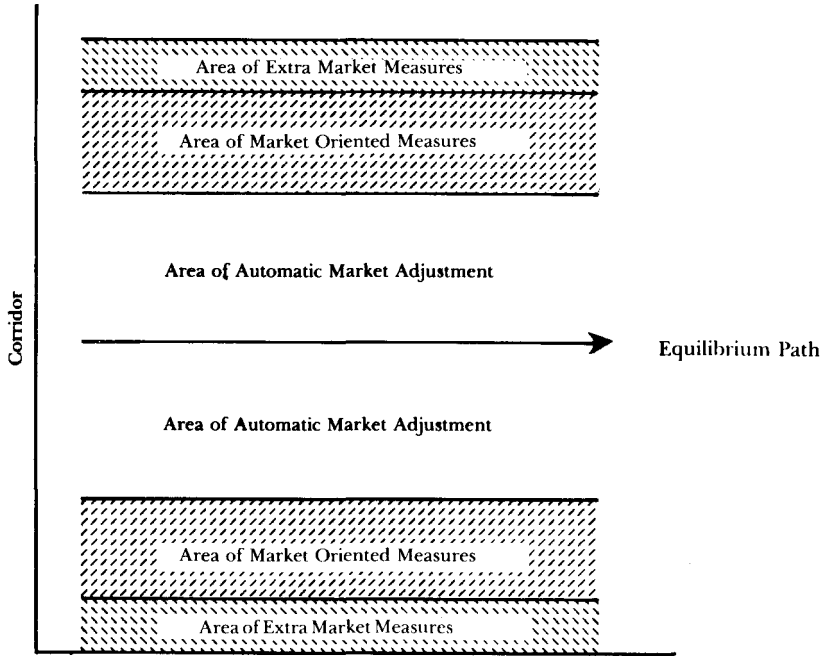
Area of Extra Market Measures

Area of Market Oriented Measures

Area of Automatic Market Adjustment

Corridor

Equilibrium Path

Area of Automatic Market Adjustment

Area of Market Oriented Measures

Area of Extra Market Measures